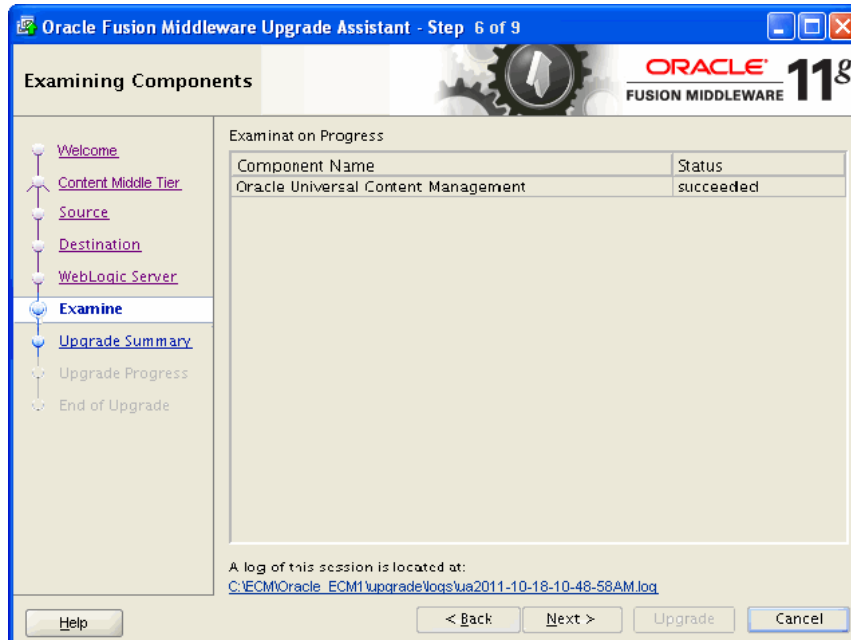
Oracle Fusion Middleware Upgrade Assistant - Step 6 of 9

Examining Components

ORACLE FUSION MIDDLEWARE 11g

Welcome
Content Middle Tier
Source
Destination
WebLogic Server
Examine
Upgrade Summary
Upgrade Progress
End of Upgrade

Examinat on Progress

| Component Name | Status |
|---|---|
| Oracle Universal Content Management | succeeded |

A log of this session is located at:
C:\ECM\Oracle_ECM1\upgrade\logs\ua2011-10-18-10-48-58AM.log

Help
< Back
Next >
Upgrade
Cancel